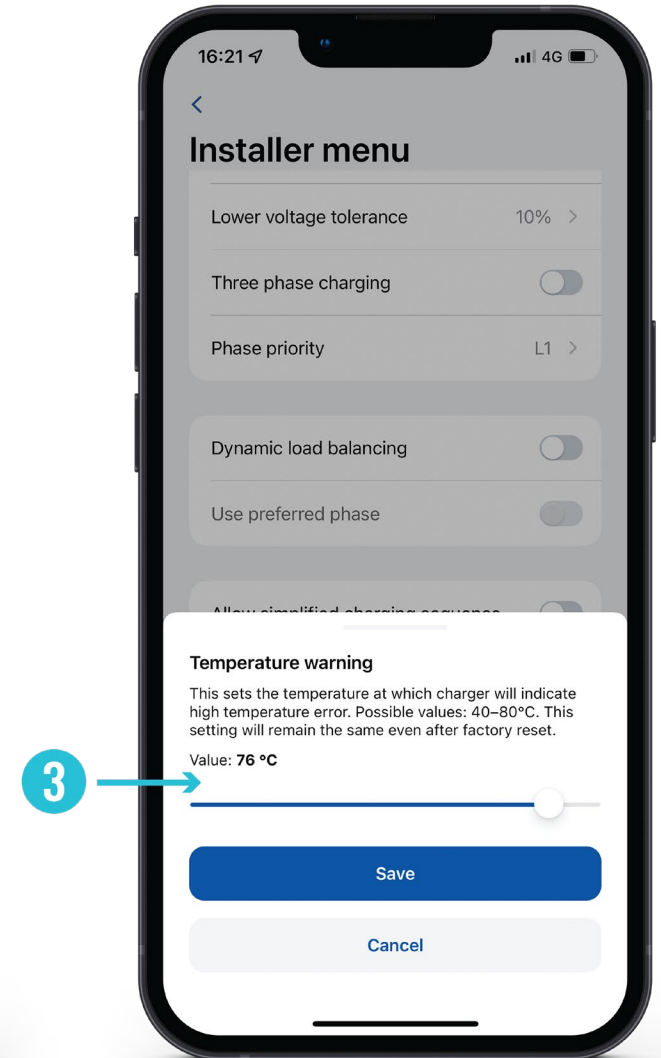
16:21

4G

Installer menu

Lower voltage tolerance 10%

Three phase charging

Phase priority L1

Dynamic load balancing

Use preferred phase

Allow simplified charging sequence

Temperature warning

This sets the temperature at which charger will indicate high temperature error. Possible values: 40–80°C. This setting will remain the same even after factory reset.

Value: **76 °C**

3

Save

Cancel